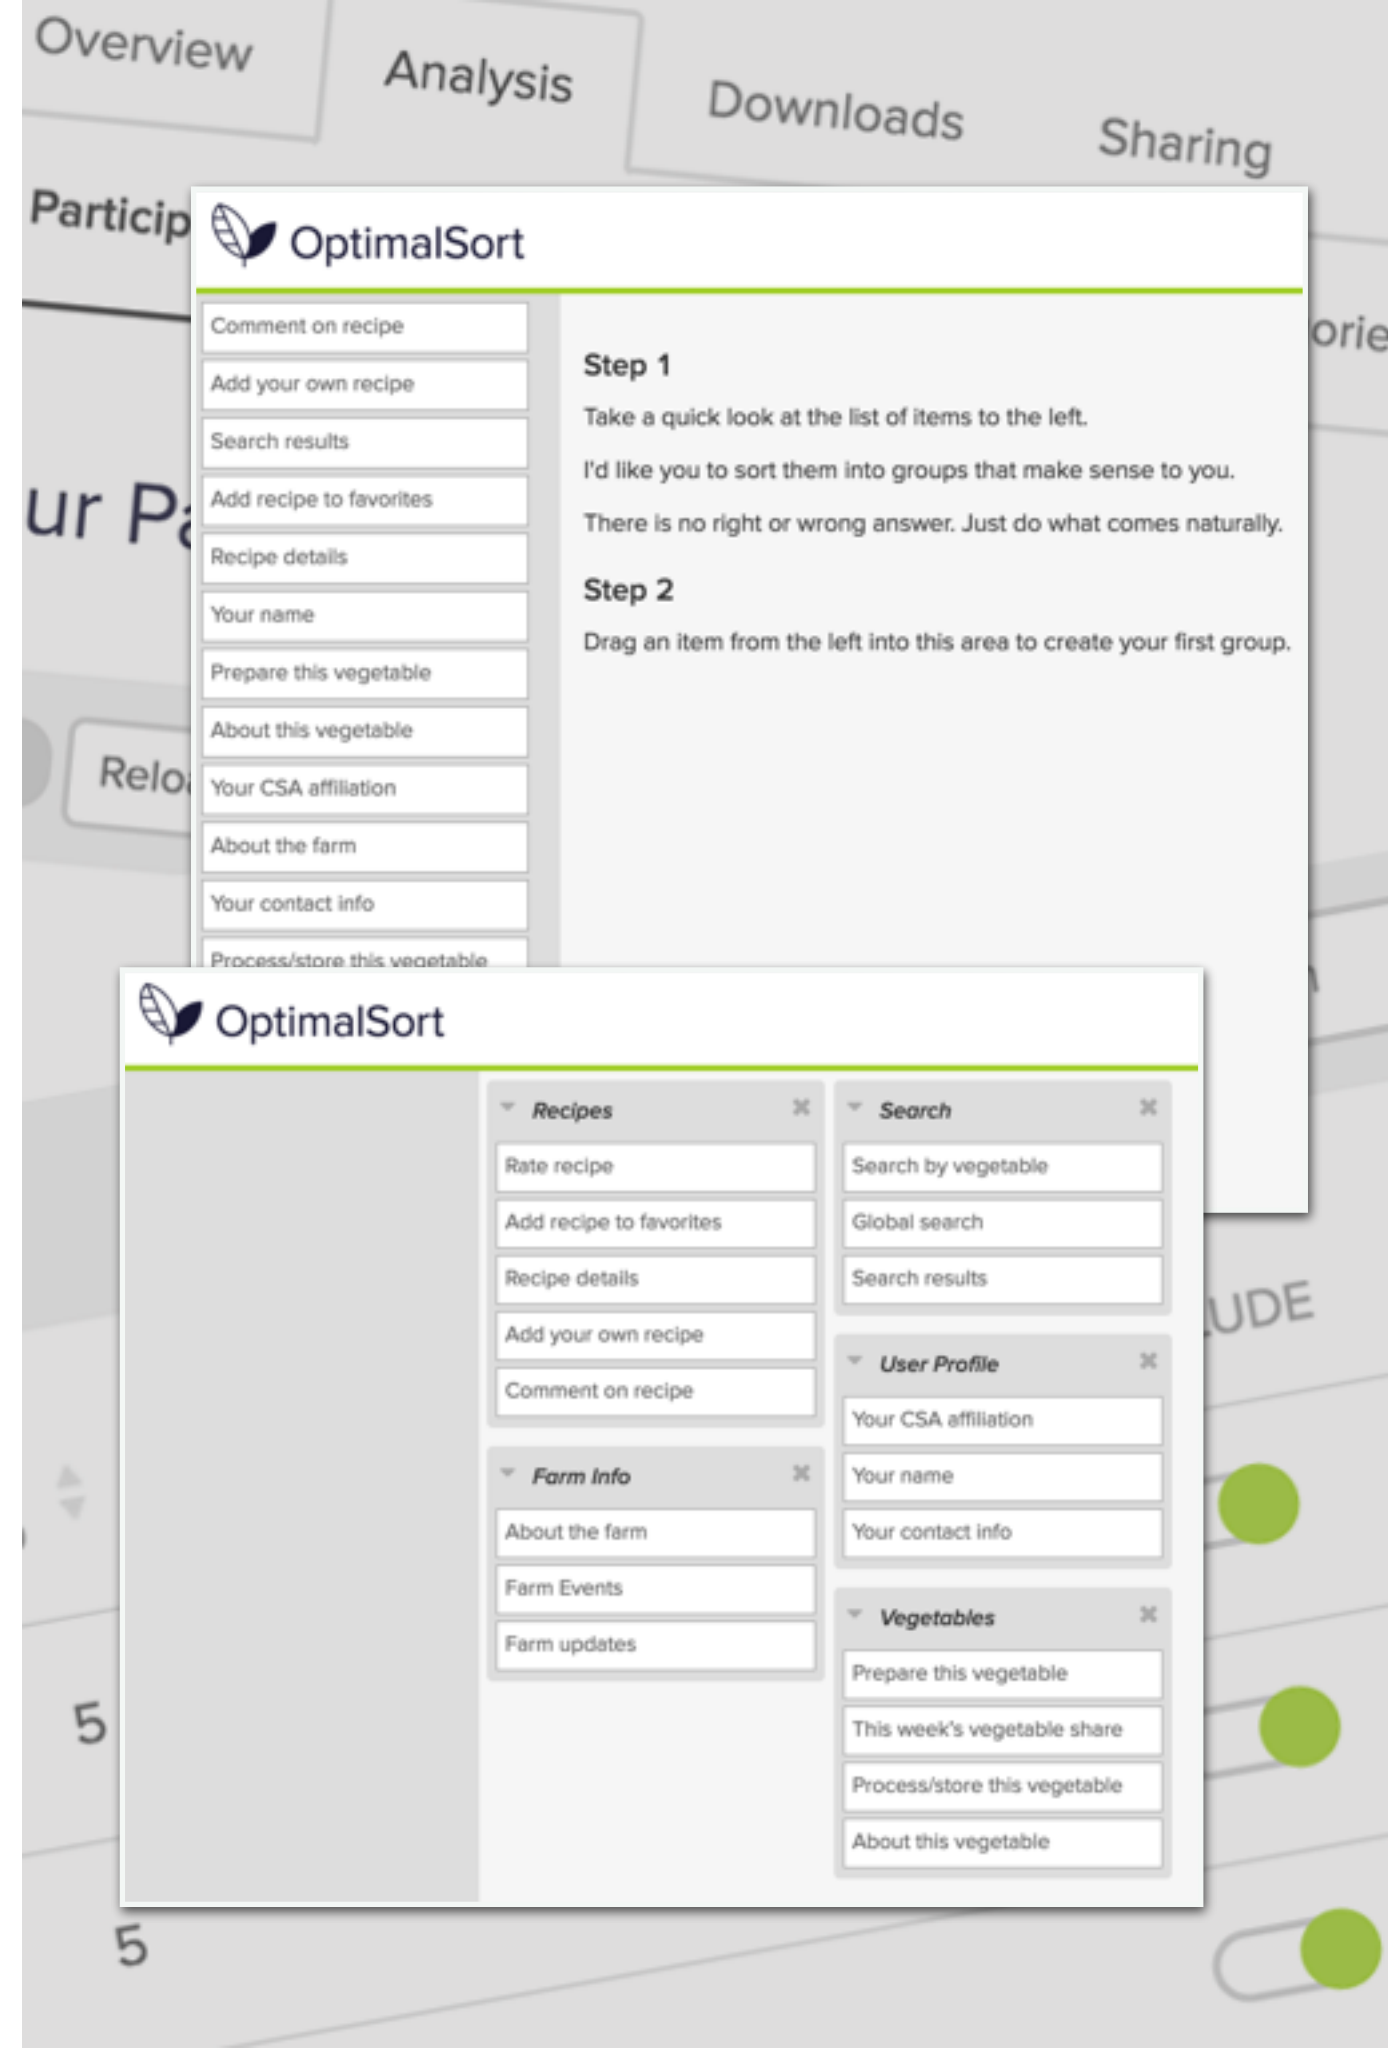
Overview Analysis Downloads Sharing

Particip

orie

ur Pa

Relo

OptimalSort

Comment on recipe
Add your own recipe
Search results
Add recipe to favorites
Recipe details
Your name
Prepare this vegetable
About this vegetable
Your CSA affiliation
About the farm
Your contact info
Process/store this vegetable

Step 1

Take a quick look at the list of items to the left.

I'd like you to sort them into groups that make sense to you.

There is no right or wrong answer. Just do what comes naturally.

Step 2

Drag an item from the left into this area to create your first group.

OptimalSort

Recipes
Rate recipe
Add recipe to favorites
Recipe details
Add your own recipe
Comment on recipe

Farm Info
About the farm
Farm Events
Farm updates

Search
Search by vegetable
Global search
Search results

User Profile
Your CSA affiliation
Your name
Your contact info

Vegetables
Prepare this vegetable
This week's vegetable share
Process/store this vegetable
About this vegetable

UDE

5

5